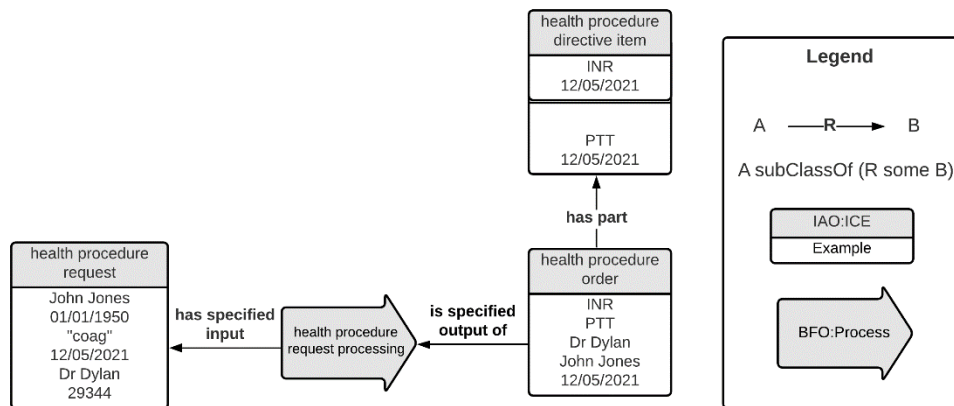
health procedure directive item

INR
12/05/2021

PTT
12/05/2021

has part

health procedure request

John Jones
01/01/1950
"coag"
12/05/2021
Dr Dylan
29344

has specified input

health procedure request processing

is specified output of

health procedure order

INR
PTT
Dr Dylan
John Jones
12/05/2021

Legend

A —R→ B

A subClassOf (R some B)

IAO:ICE

Example

BFO:Process